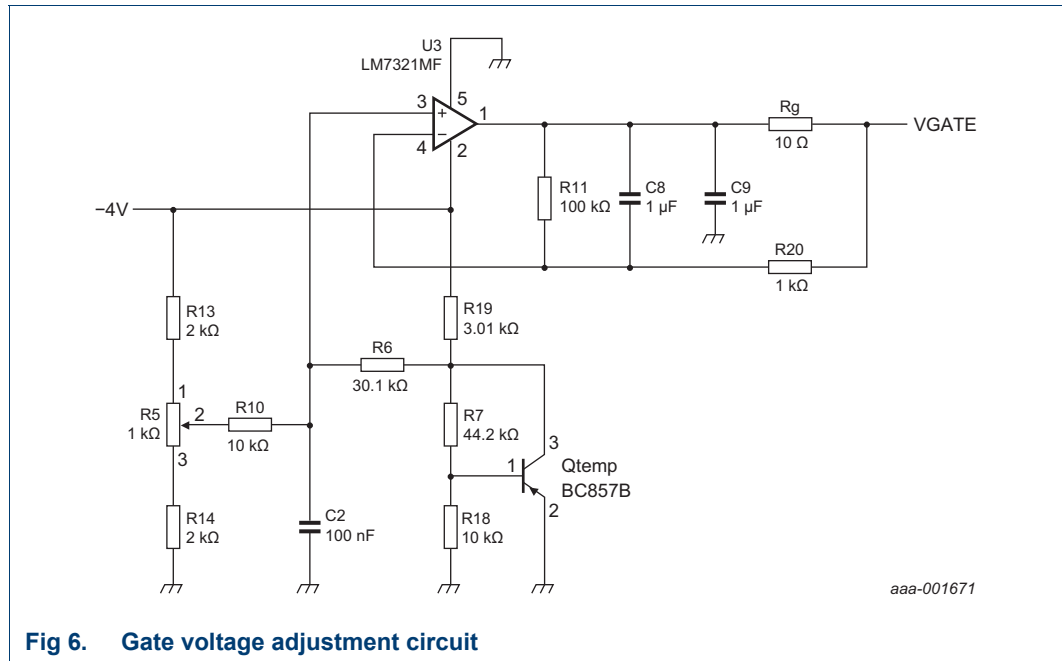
U3
LM7321MF

3
5
+
1
−
4
2

Rg
10 Ω
VGATE

−4V

R11
100 kΩ
C8
1 µF
C9
1 µF

R20
1 kΩ

R13
2 kΩ

R19
3.01 kΩ

R6
30.1 kΩ

1
R5
1 kΩ
2
3
R10
10 kΩ

R7
44.2 kΩ

3
1
Qtemp
BC857B
2

R14
2 kΩ

C2
100 nF

R18
10 kΩ

aaa-001671

Fig 6. Gate voltage adjustment circuit